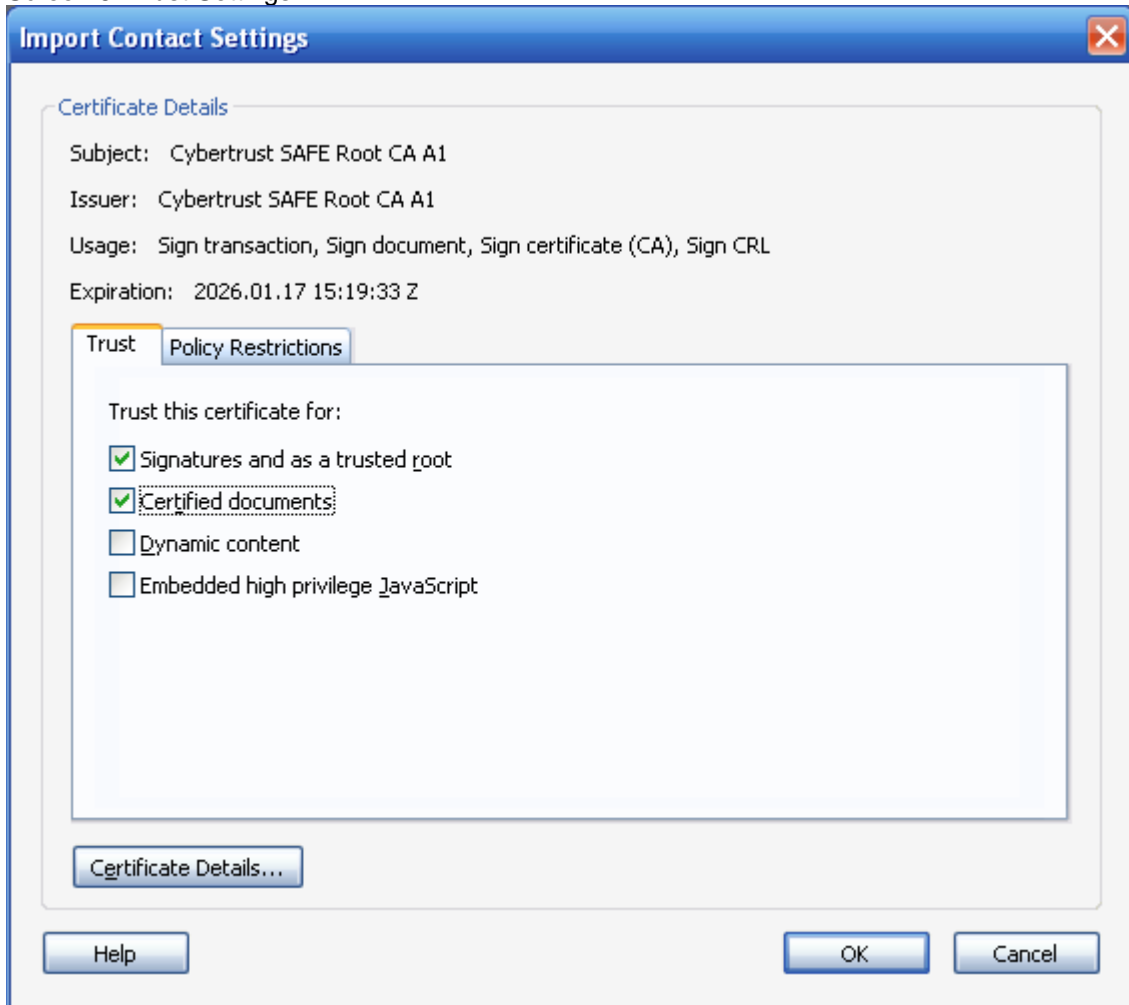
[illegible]

Import Contact Settings

Certificate Details

Subject: Cybertrust SAFE Root CA A1

Issuer: Cybertrust SAFE Root CA A1

Usage: Sign transaction, Sign document, Sign certificate (CA), Sign CRL

Expiration: 2026.01.17 15:19:33 Z

Trust

Policy Restrictions

Trust this certificate for:

Signatures and as a trusted root

Certified documents

Dynamic content

Embedded high privilege JavaScript

Certificate Details...

Help

OK

Cancel